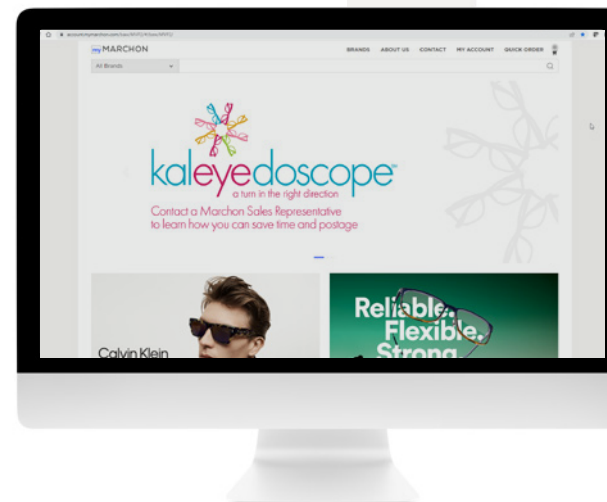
myMARCHON

BRANDS ABOUT US CONTACT MY ACCOUNT QUICK ORDER

All Brands

kaleyedoscope™
a turn in the right direction

Contact a Marchon Sales Representative to learn how you can save time and postage

Calvin Klein

Reliable. Flexible. Strong